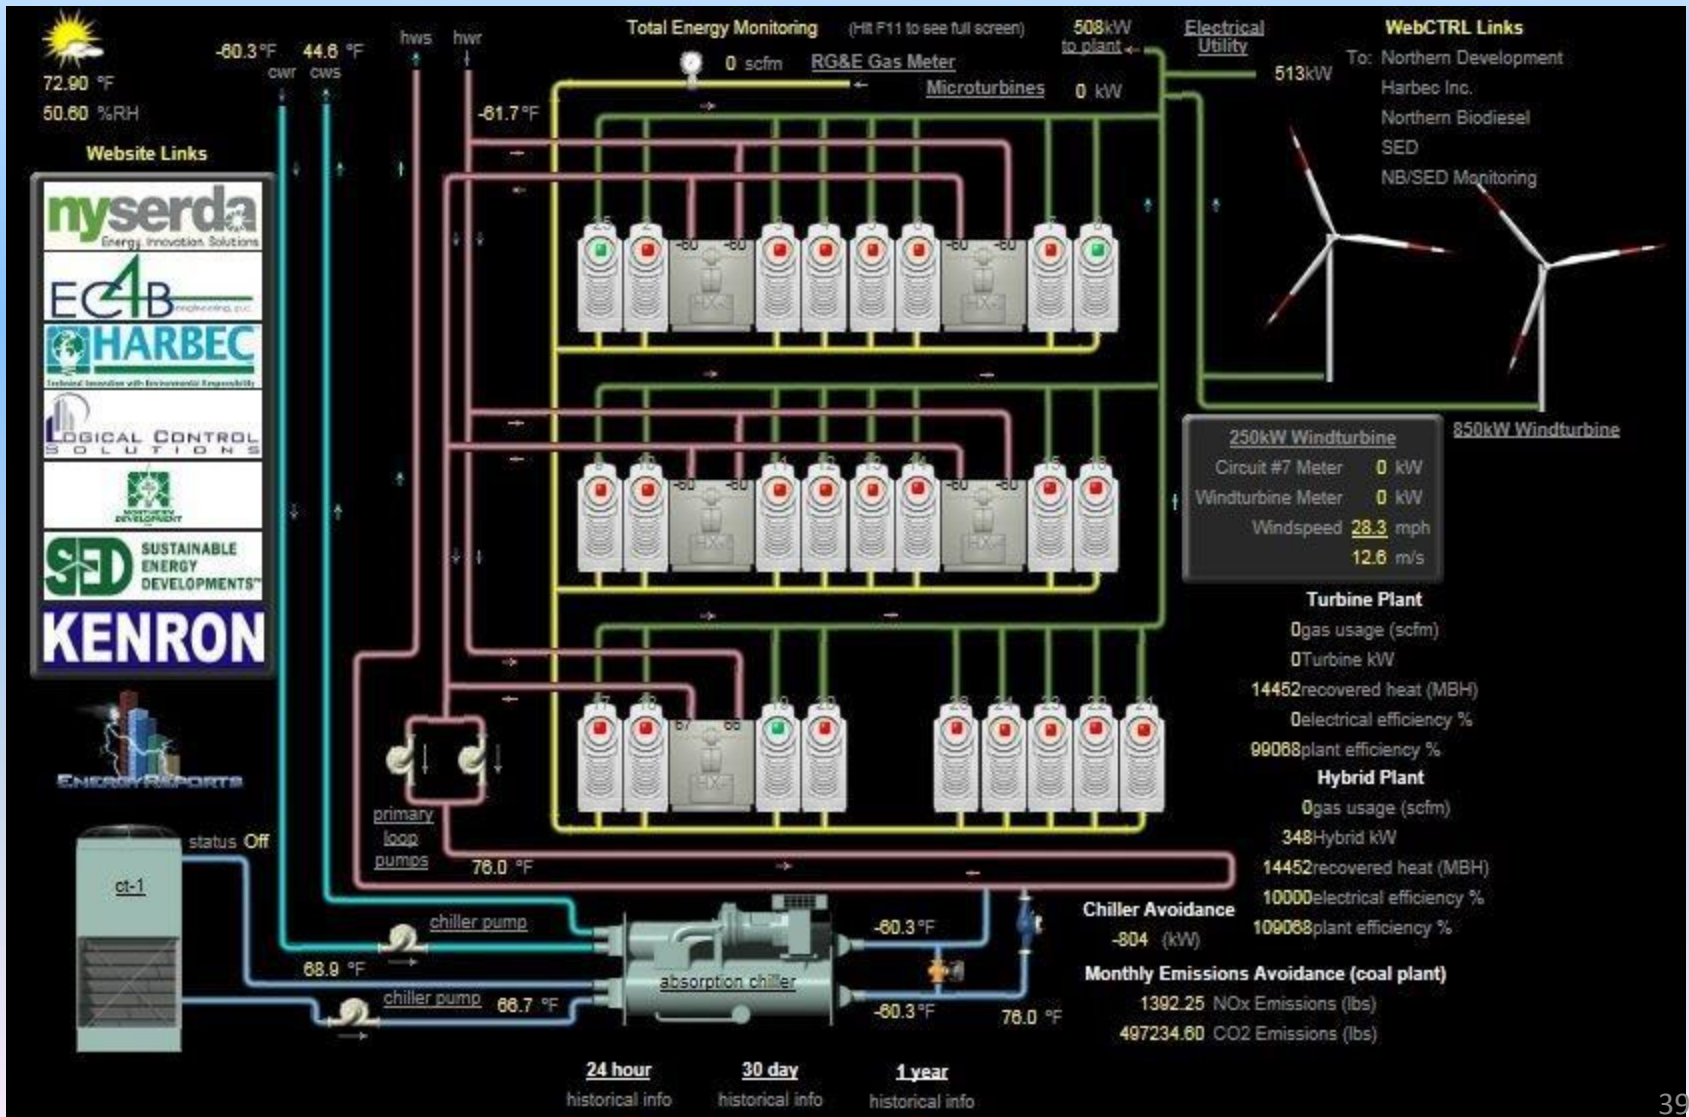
72.90 °F
50.60 %RH

Website Links

nyserda Energy. Innovation. Solutions.
EC4B engineering, p.c.
HARBEC
LOGICAL CONTROL SOLUTIONS
SUSTAINABLE ENERGY DEVELOPMENTS
KENRON
ENERGY REPORTS

-60.3 °F 44.6 °F
cwr cws
hws hwr

Total Energy Monitoring (Hit F11 to see full screen)
0 scfm RG&E Gas Meter
Microturbines 0 kW
-61.7 °F
508kW to plant
Electrical Utility
513kW

WebCTRL Links
To: Northern Development
Harbec Inc.
Northern Biodiesel
SED
NB/SED Monitoring

25 2 -60 -60 3 4 5 6 -60 -60 7 8
HX-1 HX-2
9 10 -60 -60 11 12 13 14 -60 -60 15 16
HX-3 HX-4
17 18 67 66 19 20 28 24 23 22 21
HX-5

250kW Windturbine
Circuit #7 Meter 0 kW
Windturbine Meter 0 kW
Windspeed 28.3 mph
12.6 m/s

850kW Windturbine

Turbine Plant
0gas usage (scfm)
0Turbine kW
14452recovered heat (MBH)
0electrical efficiency %
99068plant efficiency %
Hybrid Plant
0gas usage (scfm)
348Hybrid kW
14452recovered heat (MBH)
10000electrical efficiency %
109068plant efficiency %

primary loop pumps
76.0 °F
status Off
ct-1
chiller pump
68.9 °F
chiller pump 66.7 °F
absorption chiller
-60.3 °F
-60.3 °F
76.0 °F

Chiller Avoidance
-804 (kW)

Monthly Emissions Avoidance (coal plant)
1392.25 NOx Emissions (lbs)
497234.60 CO2 Emissions (lbs)

24 hour historical info
30 day historical info
1 year historical info

39